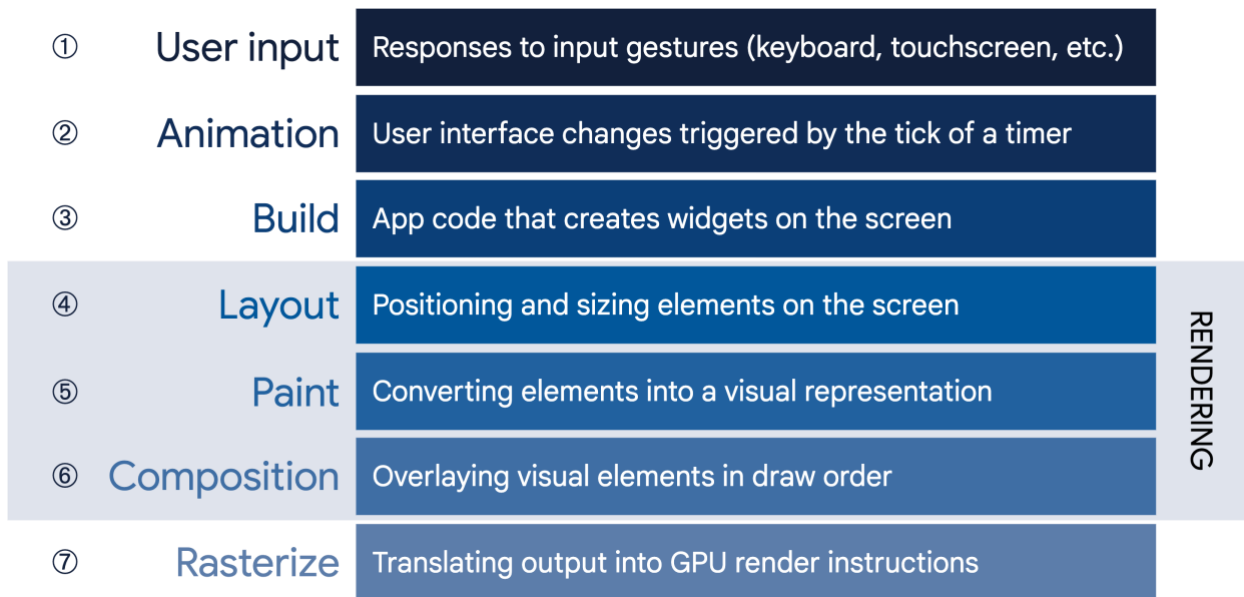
① User input — Responses to input gestures (keyboard, touchscreen, etc.)

② Animation — User interface changes triggered by the tick of a timer

③ Build — App code that creates widgets on the screen

④ Layout — Positioning and sizing elements on the screen

⑤ Paint — Converting elements into a visual representation

⑥ Composition — Overlaying visual elements in draw order

RENDERING

⑦ Rasterize — Translating output into GPU render instructions